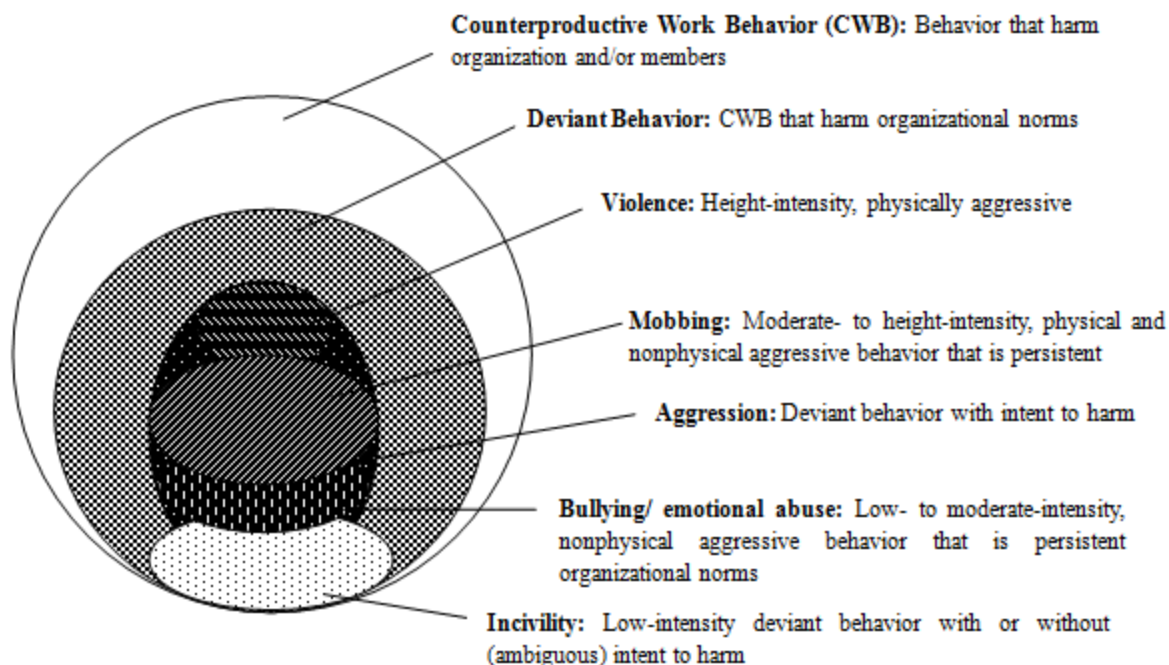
**Counterproductive Work Behavior (CWB):** Behavior that harm organization and/or members

**Deviant Behavior:** CWB that harm organizational norms

**Violence:** Height-intensity, physically aggressive

**Mobbing:** Moderate- to height-intensity, physical and nonphysical aggressive behavior that is persistent

**Aggression:** Deviant behavior with intent to harm

**Bullying/ emotional abuse:** Low- to moderate-intensity, nonphysical aggressive behavior that is persistent organizational norms

**Incivility:** Low-intensity deviant behavior with or without (ambiguous) intent to harm